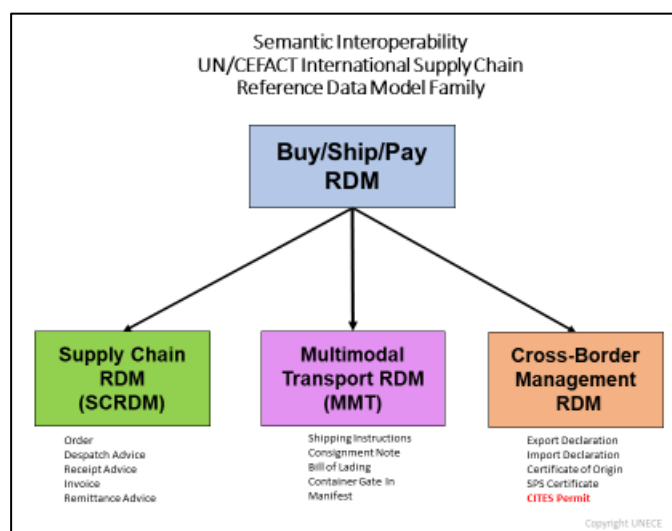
Semantic Interoperability
UN/CEFACT International Supply Chain
Reference Data Model Family

Buy/Ship/Pay
RDM

Supply Chain
RDM
(SCRDM)

Order
Despatch Advice
Receipt Advice
Invoice
Remittance Advice

Multimodal
Transport RDM
(MMT)

Shipping Instructions
Consignment Note
Bill of Lading
Container Gate In
Manifest

Cross-Border
Management
RDM

Export Declaration
Import Declaration
Certificate of Origin
SPS Certificate
CITES Permit

Copyright UNECE